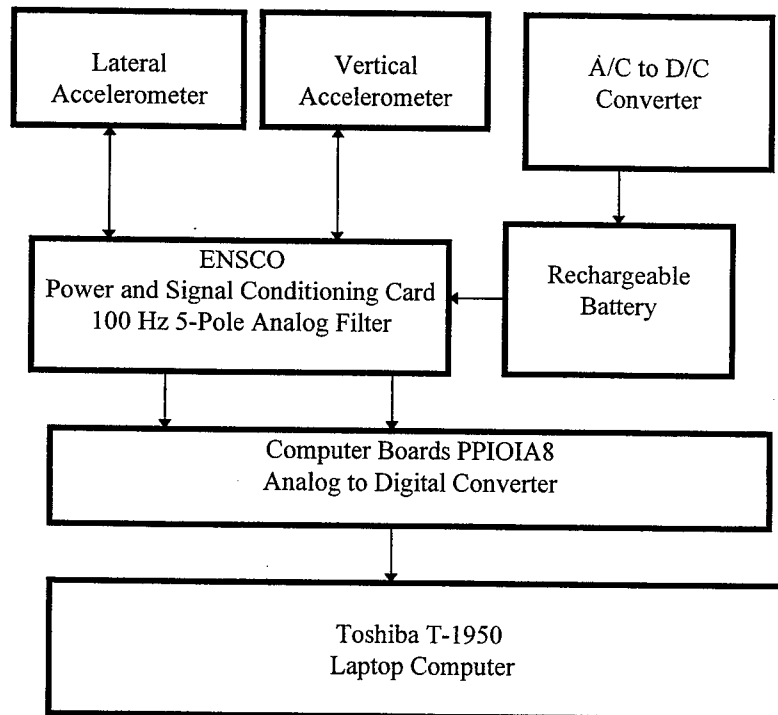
Lateral Accelerometer

Vertical Accelerometer

A/C to D/C Converter

ENSCO
Power and Signal Conditioning Card
100 Hz 5-Pole Analog Filter

Rechargeable Battery

Computer Boards PPIOIA8
Analog to Digital Converter

Toshiba T-1950
Laptop Computer